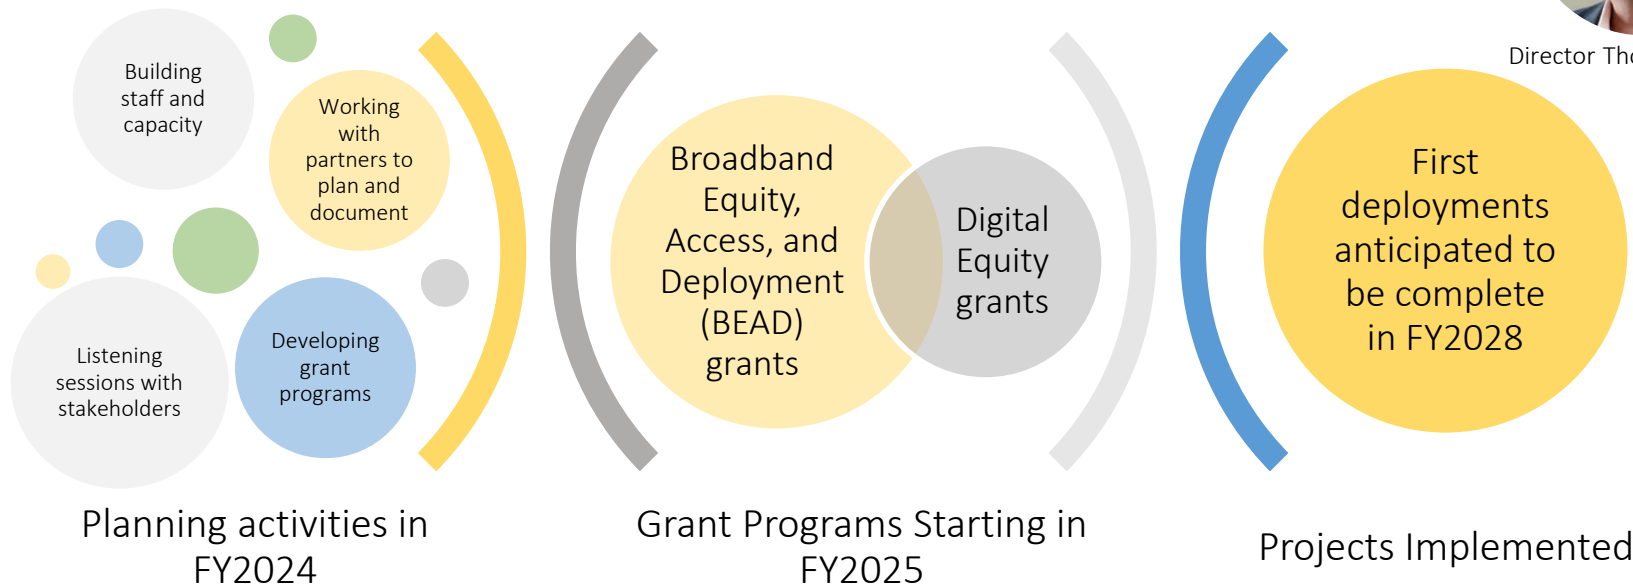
Director Tho

Building staff and capacity

Working with partners to plan and document

Listening sessions with stakeholders

Developing grant programs

Planning activities in FY2024

Broadband Equity, Access, and Deployment (BEAD) grants

Digital Equity grants

Grant Programs Starting in FY2025

First deployments anticipated to be complete in FY2028

Projects Implemented